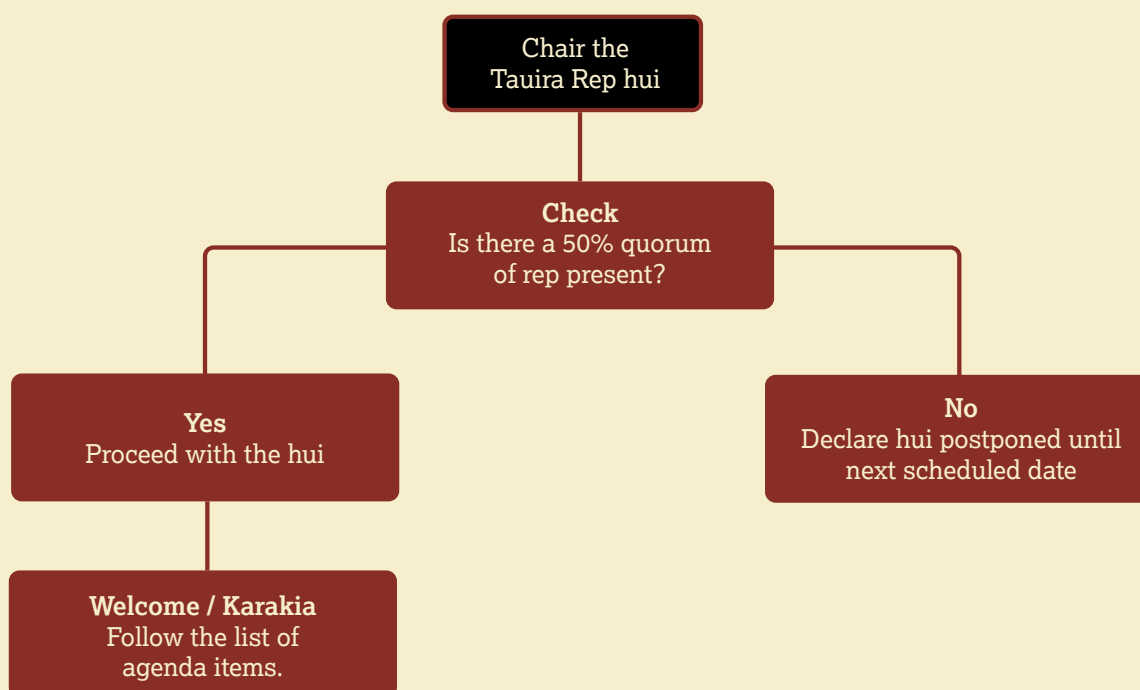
Chair the
Tauira Rep hui

**Check**
Is there a 50% quorum of rep present?

**Yes**
Proceed with the hui

**No**
Declare hui postponed until next scheduled date

**Welcome / Karakia**
Follow the list of agenda items.